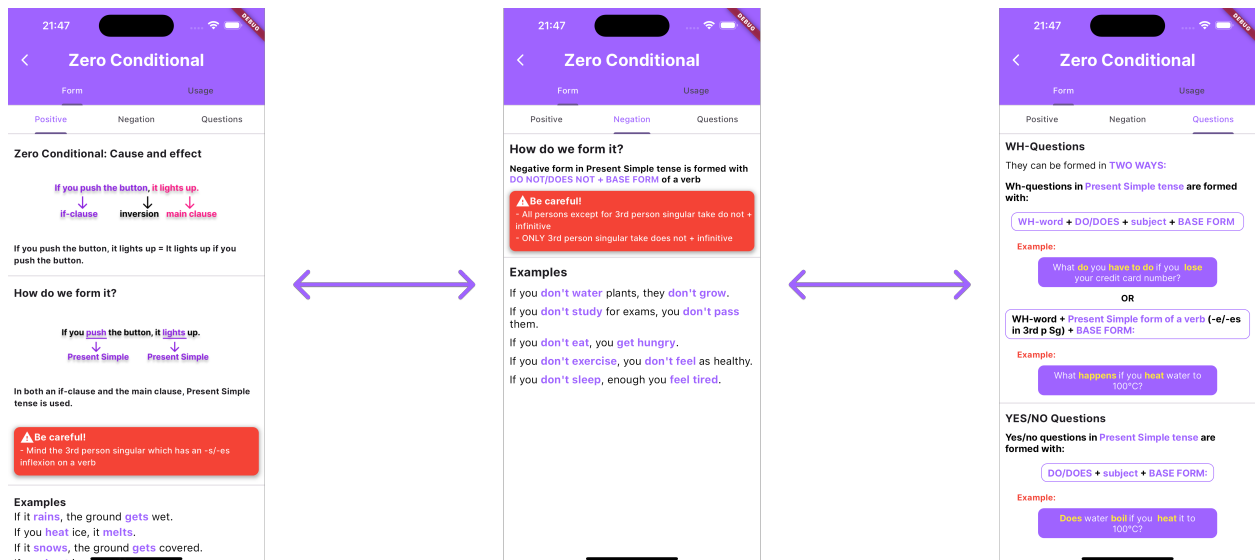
21:47

DEBUG

Zero Conditional

Form Usage

Positive Negation Questions

Zero Conditional: Cause and effect

If you push the button, it lights up.

if-clause inversion main clause

If you push the button, it lights up = It lights up if you push the button.

How do we form it?

If you push the button, it lights up.

Present Simple Present Simple

In both an if-clause and the main clause, Present Simple tense is used.

Be careful!
- Mind the 3rd person singular which has an -s/-es inflexion on a verb

Examples
If it rains, the ground gets wet.
If you heat ice, it melts.
If it snows, the ground gets covered.

21:47

DEBUG

Zero Conditional

Form Usage

Positive Negation Questions

How do we form it?

Negative form in Present Simple tense is formed with DO NOT/DOES NOT + BASE FORM of a verb

Be careful!
- All persons except for 3rd person singular take do not + infinitive
- ONLY 3rd person singular take does not + infinitive

Examples
If you don't water plants, they don't grow.
If you don't study for exams, you don't pass them.
If you don't eat, you get hungry.
If you don't exercise, you don't feel as healthy.
If you don't sleep, enough you feel tired.

21:47

DEBUG

Zero Conditional

Form Usage

Positive Negation Questions

WH-Questions

They can be formed in TWO WAYS:

Wh-questions in Present Simple tense are formed with:

WH-word + DO/DOES + subject + BASE FORM

Example:

What do you have to do if you lose your credit card number?

OR

WH-word + Present Simple form of a verb (-e/-es in 3rd p Sg) + BASE FORM:

Example:

What happens if you heat water to 100°C?

YES/NO Questions

Yes/no questions in Present Simple tense are formed with:

DO/DOES + subject + BASE FORM:

Example:

Does water boil if you heat it to 100°C?